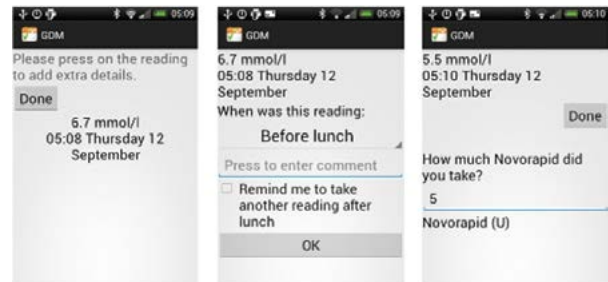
05:09
GDM
Please press on the reading to add extra details.
Done
6.7 mmol/l
05:08 Thursday 12 September

05:09
GDM
6.7 mmol/l
05:08 Thursday 12 September
When was this reading:
Before lunch
Press to enter comment
Remind me to take another reading after lunch
OK

05:10
GDM
5.5 mmol/l
05:10 Thursday 12 September
Done
How much Novorapid did you take?
5
Novorapid (U)